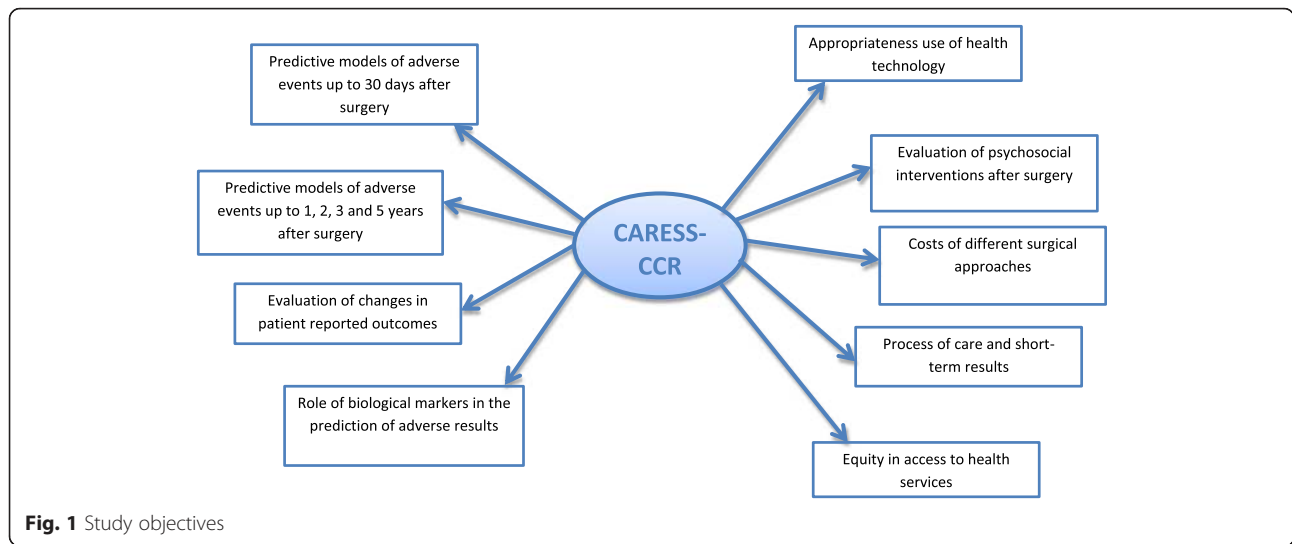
CARESS-CCR

Predictive models of adverse events up to 30 days after surgery

Predictive models of adverse events up to 1, 2, 3 and 5 years after surgery

Evaluation of changes in patient reported outcomes

Role of biological markers in the prediction of adverse results

Appropriateness use of health technology

Evaluation of psychosocial interventions after surgery

Costs of different surgical approaches

Process of care and short-term results

Equity in access to health services

**Fig. 1** Study objectives